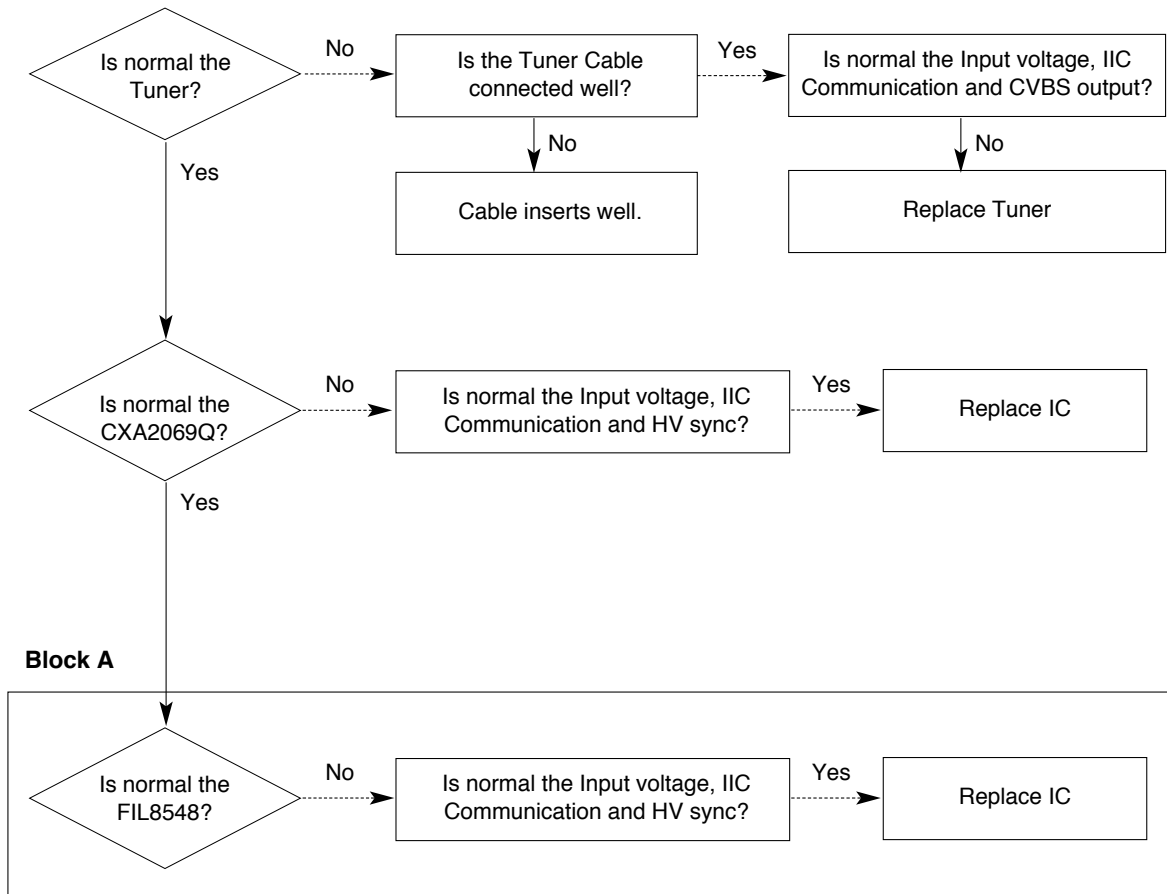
Is normal the Tuner?

No

Is the Tuner Cable connected well?

Yes

Is normal the Input voltage, IIC Communication and CVBS output?

No

No

Yes

Cable inserts well.

Replace Tuner

Is normal the CXA2069Q?

No

Is normal the Input voltage, IIC Communication and HV sync?

Yes

Replace IC

Yes

Block A

Is normal the FIL8548?

No

Is normal the Input voltage, IIC Communication and HV sync?

Yes

Replace IC